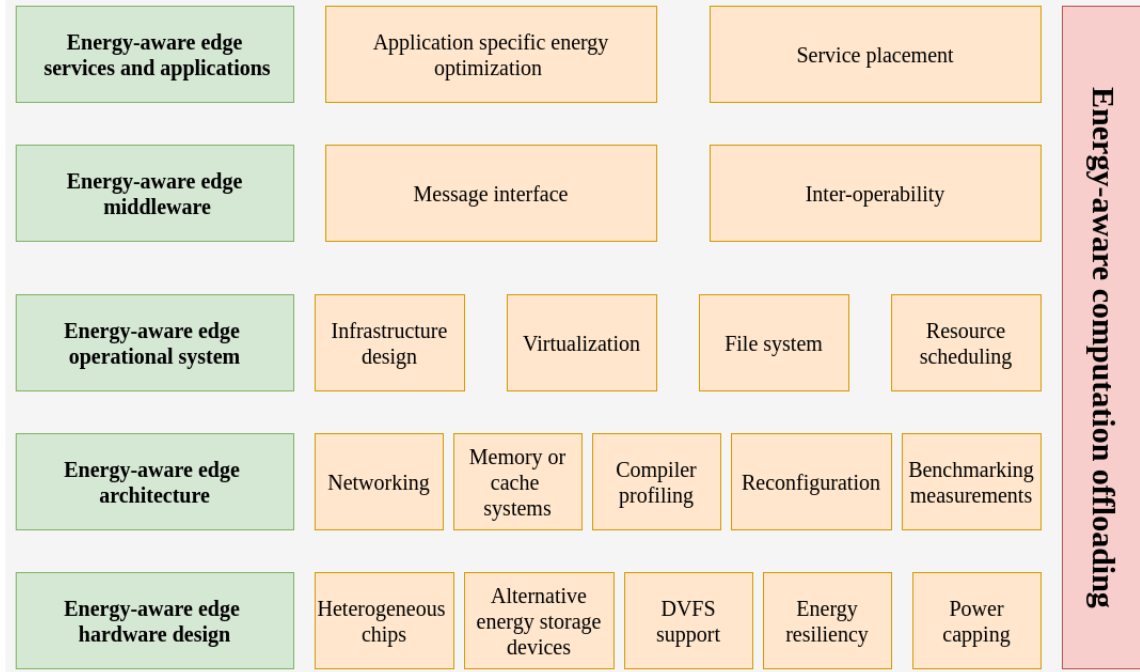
Energy-aware edge services and applications

Application specific energy optimization

Service placement

Energy-aware edge middleware

Message interface

Inter-operability

Energy-aware edge operational system

Infrastructure design

Virtualization

File system

Resource scheduling

Energy-aware edge architecture

Networking

Memory or cache systems

Compiler profiling

Reconfiguration

Benchmarking measurements

Energy-aware edge hardware design

Heterogeneous chips

Alternative energy storage devices

DVFS support

Energy resiliency

Power capping

Energy-aware computation offloading